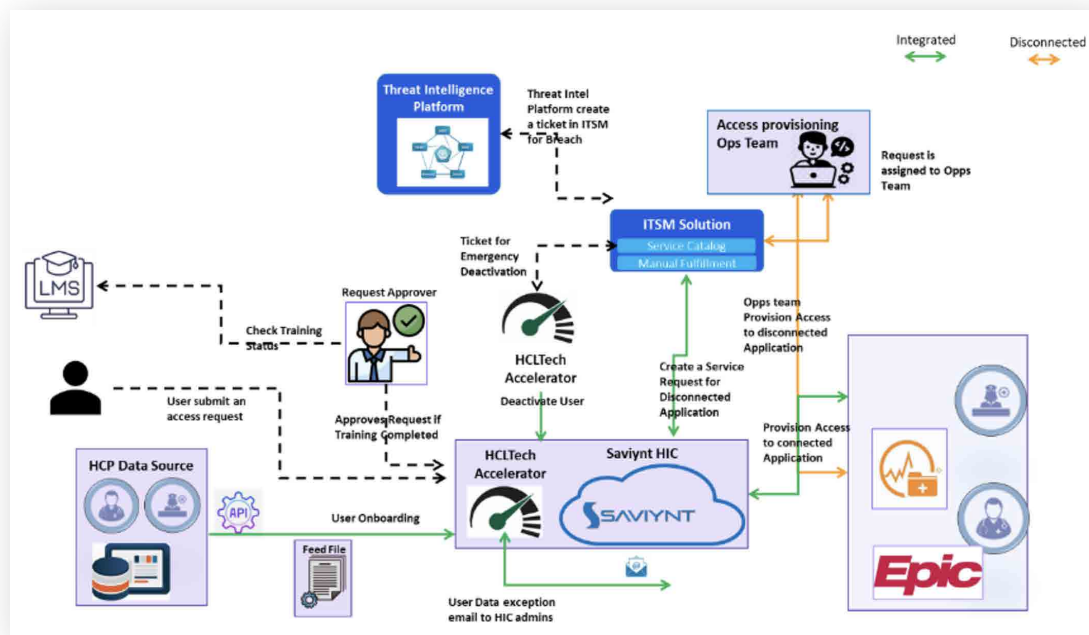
Integrated

Disconnected

Threat Intelligence Platform

Threat Intel Platform create a ticket in ITSM for Breach

Access provisioning Ops Team

Request is assigned to Opps Team

ITSM Solution

Service Catalog

Manual Fulfillment

Ticket for Emergency Deactivation

LMS

Request Approver

Check Training Status

HCLTech Accelerator

Opps team Provision Access to disconnected Application

Create a Service Request for Disconnected Application

User submit an access request

Deactivate User

Approves Request if Training Completed

Provision Access to connected Application

HCP Data Source

HCLTech Accelerator

Saviynt HIC

API

User Onboarding

SAVIYNT

Feed File

User Data exception email to HIC admins

Epic